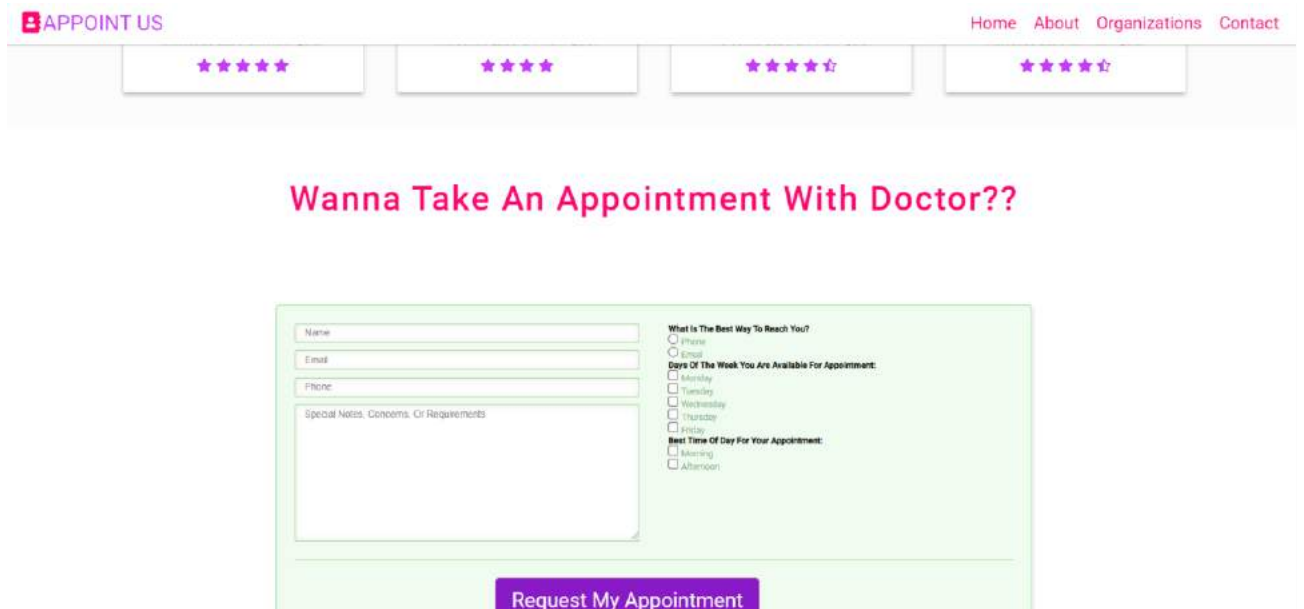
APPOINT US

Home About Organizations Contact

Wanna Take An Appointment With Doctor??

Name

Email

Phone

Special Notes, Concerns, Or Requirements

What Is The Best Way To Reach You?
Phone
Email
Days Of The Week You Are Available For Appointment:
Monday
Tuesday
Wednesday
Thursday
Friday
Best Time Of Day For Your Appointment:
Morning
Afternoon

Request My Appointment